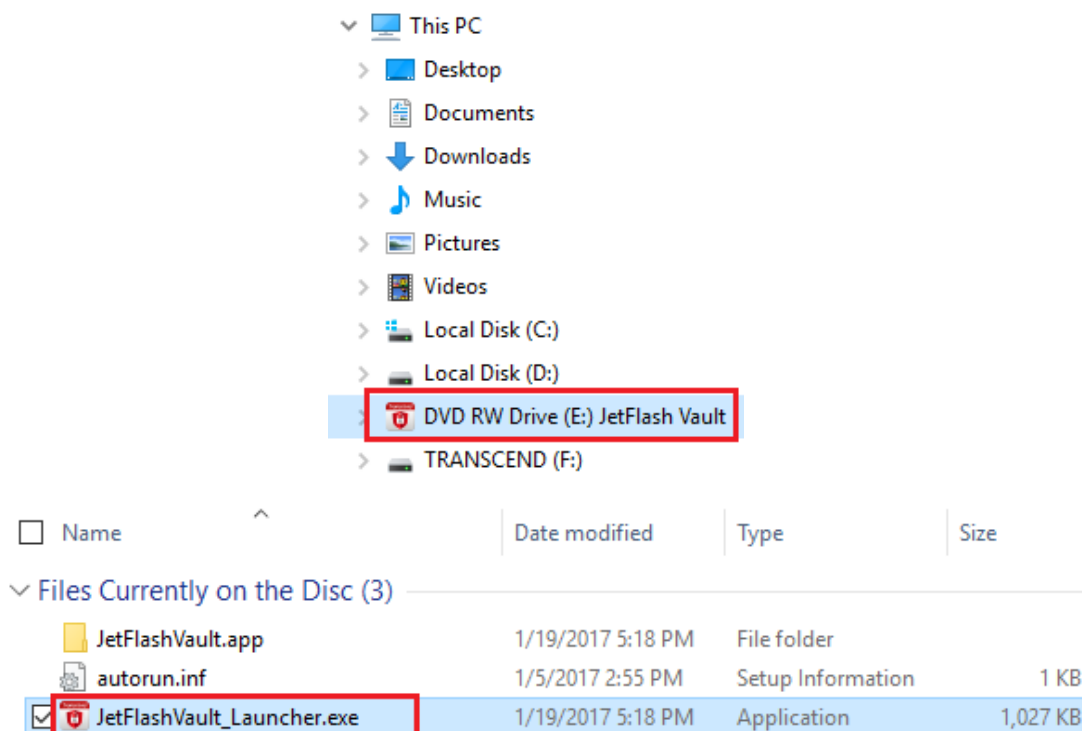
This PC
Desktop
Documents
Downloads
Music
Pictures
Videos
Local Disk (C:)
Local Disk (D:)
DVD RW Drive (E:) JetFlash Vault
TRANSCEND (F:)

| Name | Date modified | Type | Size |
|---|---|---|---|
| Files Currently on the Disc (3) | | | |
| JetFlashVault.app | 1/19/2017 5:18 PM | File folder | |
| autorun.inf | 1/5/2017 2:55 PM | Setup Information | 1 KB |
| JetFlashVault_Launcher.exe | 1/19/2017 5:18 PM | Application | 1,027 KB |